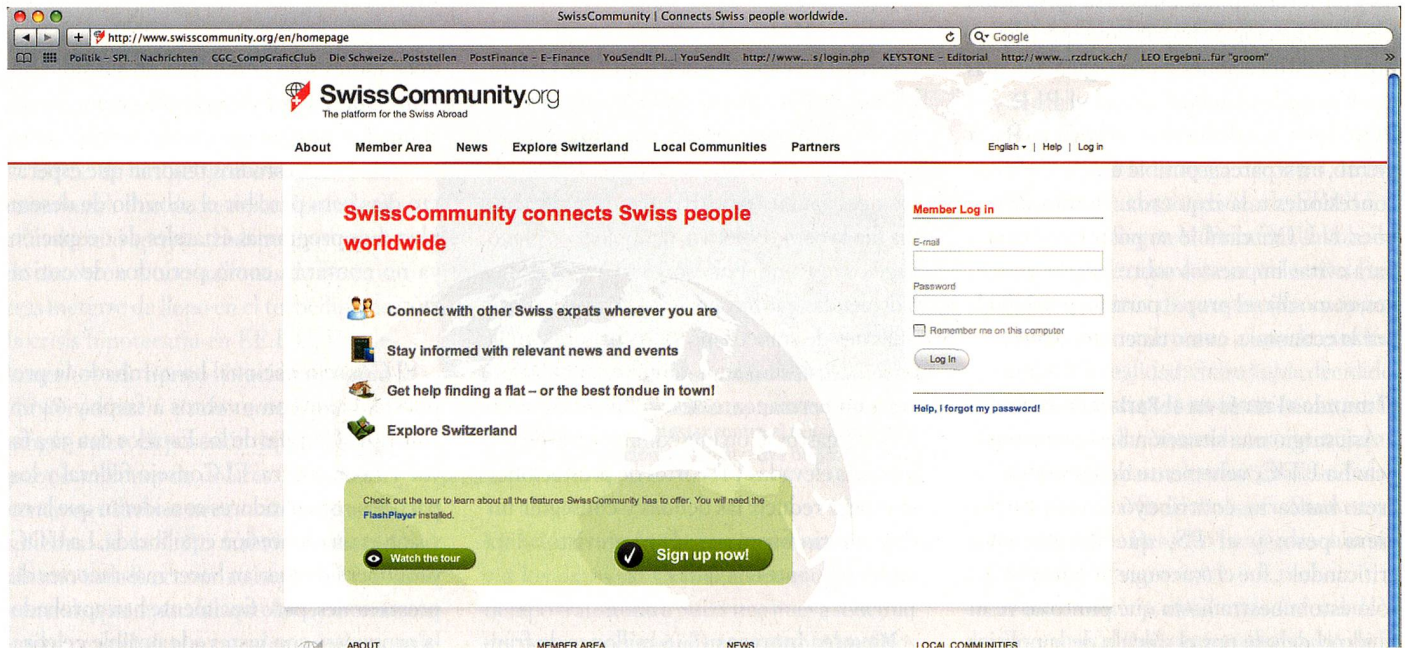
SwissCommunity | Connects Swiss people worldwide.

http://www.swisscommunity.org/en/homepage

Google

Politik – SPI... Nachrichten CGC_CompGraficClub Die Schweize...Poststellen PostFinance – E-Finance YouSendIt Pl...| YouSendIt http://www....s/login.php KEYSTONE – Editorial http://www....rzdruck.ch/ LEO Ergebni...für "groom"

SwissCommunity.org
The platform for the Swiss Abroad

About Member Area News Explore Switzerland Local Communities Partners

English | Help | Log in

SwissCommunity connects Swiss people worldwide

Connect with other Swiss expats wherever you are

Stay informed with relevant news and events

Get help finding a flat – or the best fondue in town!

Explore Switzerland

Check out the tour to learn about all the features SwissCommunity has to offer. You will need the FlashPlayer installed.

Watch the tour

Sign up now!

Member Log in

E-mail

Password

Remember me on this computer

Log In

Help, I forgot my password!

ABOUT MEMBER AREA NEWS LOCAL COMMUNITIES